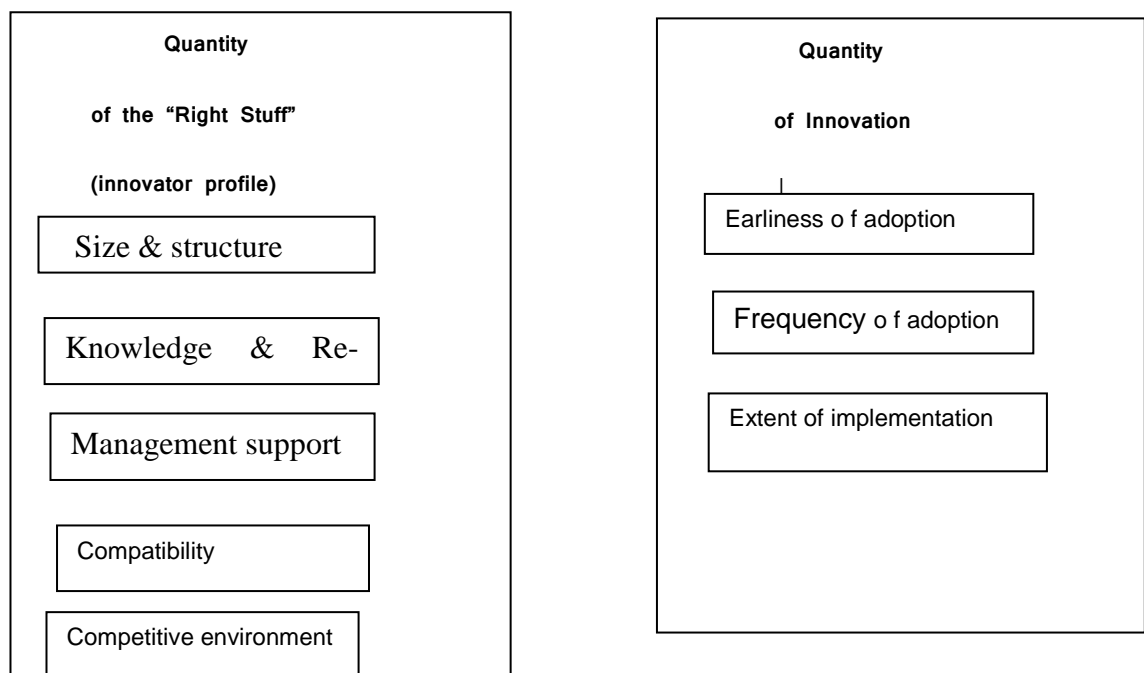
Quantity

of the "Right Stuff"

(innovator profile)

Size & structure

Knowledge & Re-

Management support

Compatibility

Competitive environment

Quantity

of Innovation

Earliness o f adoption

Frequency o f adoption

Extent of implementation